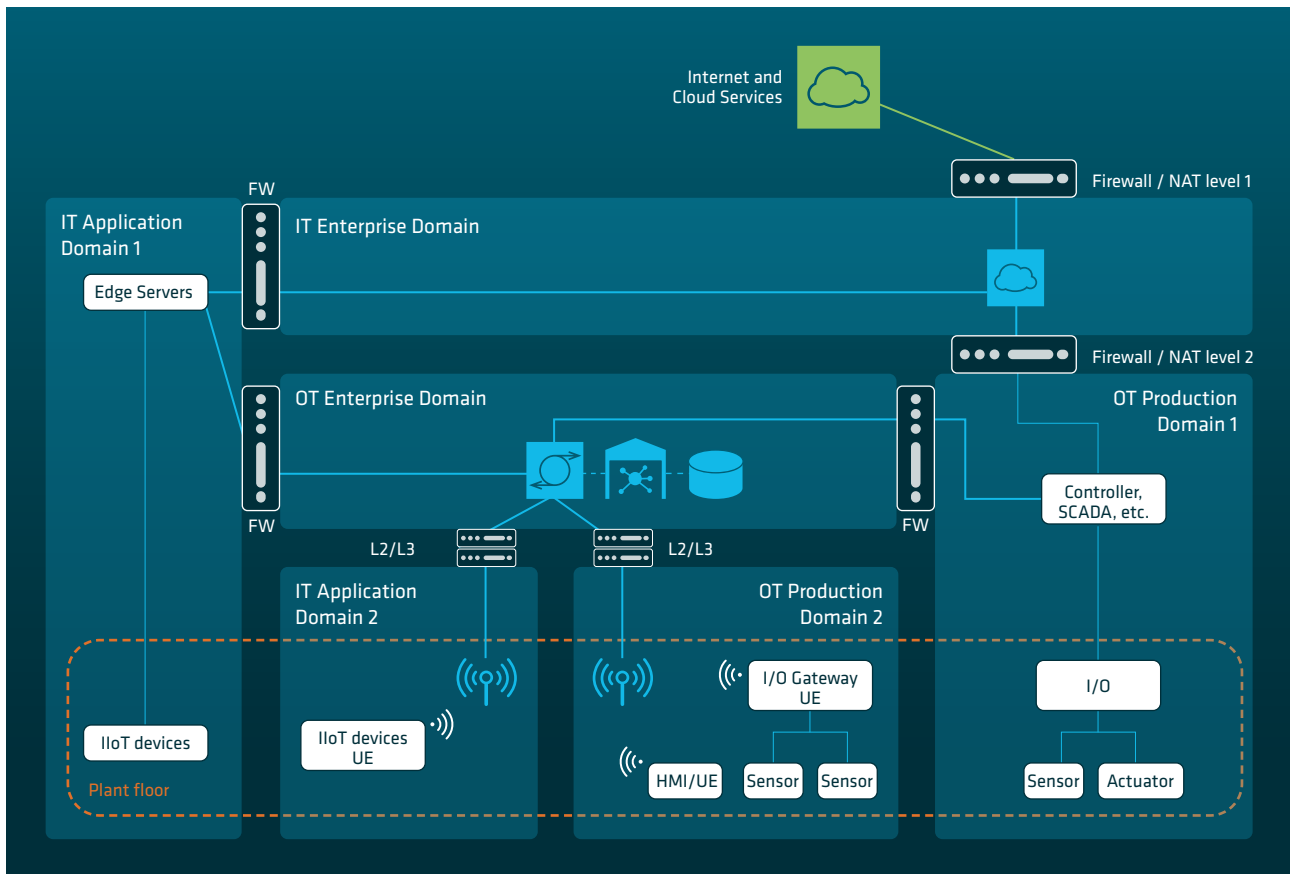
Internet and Cloud Services

Firewall / NAT level 1

FW

IT Application Domain 1

IT Enterprise Domain

Edge Servers

Firewall / NAT level 2

OT Enterprise Domain

OT Production Domain 1

Controller, SCADA, etc.

FW

FW

L2/L3

L2/L3

IT Application Domain 2

OT Production Domain 2

I/O Gateway UE

I/O

IIoT devices

IIoT devices UE

HMI/UE

Sensor

Sensor

Sensor

Actuator

Plant floor